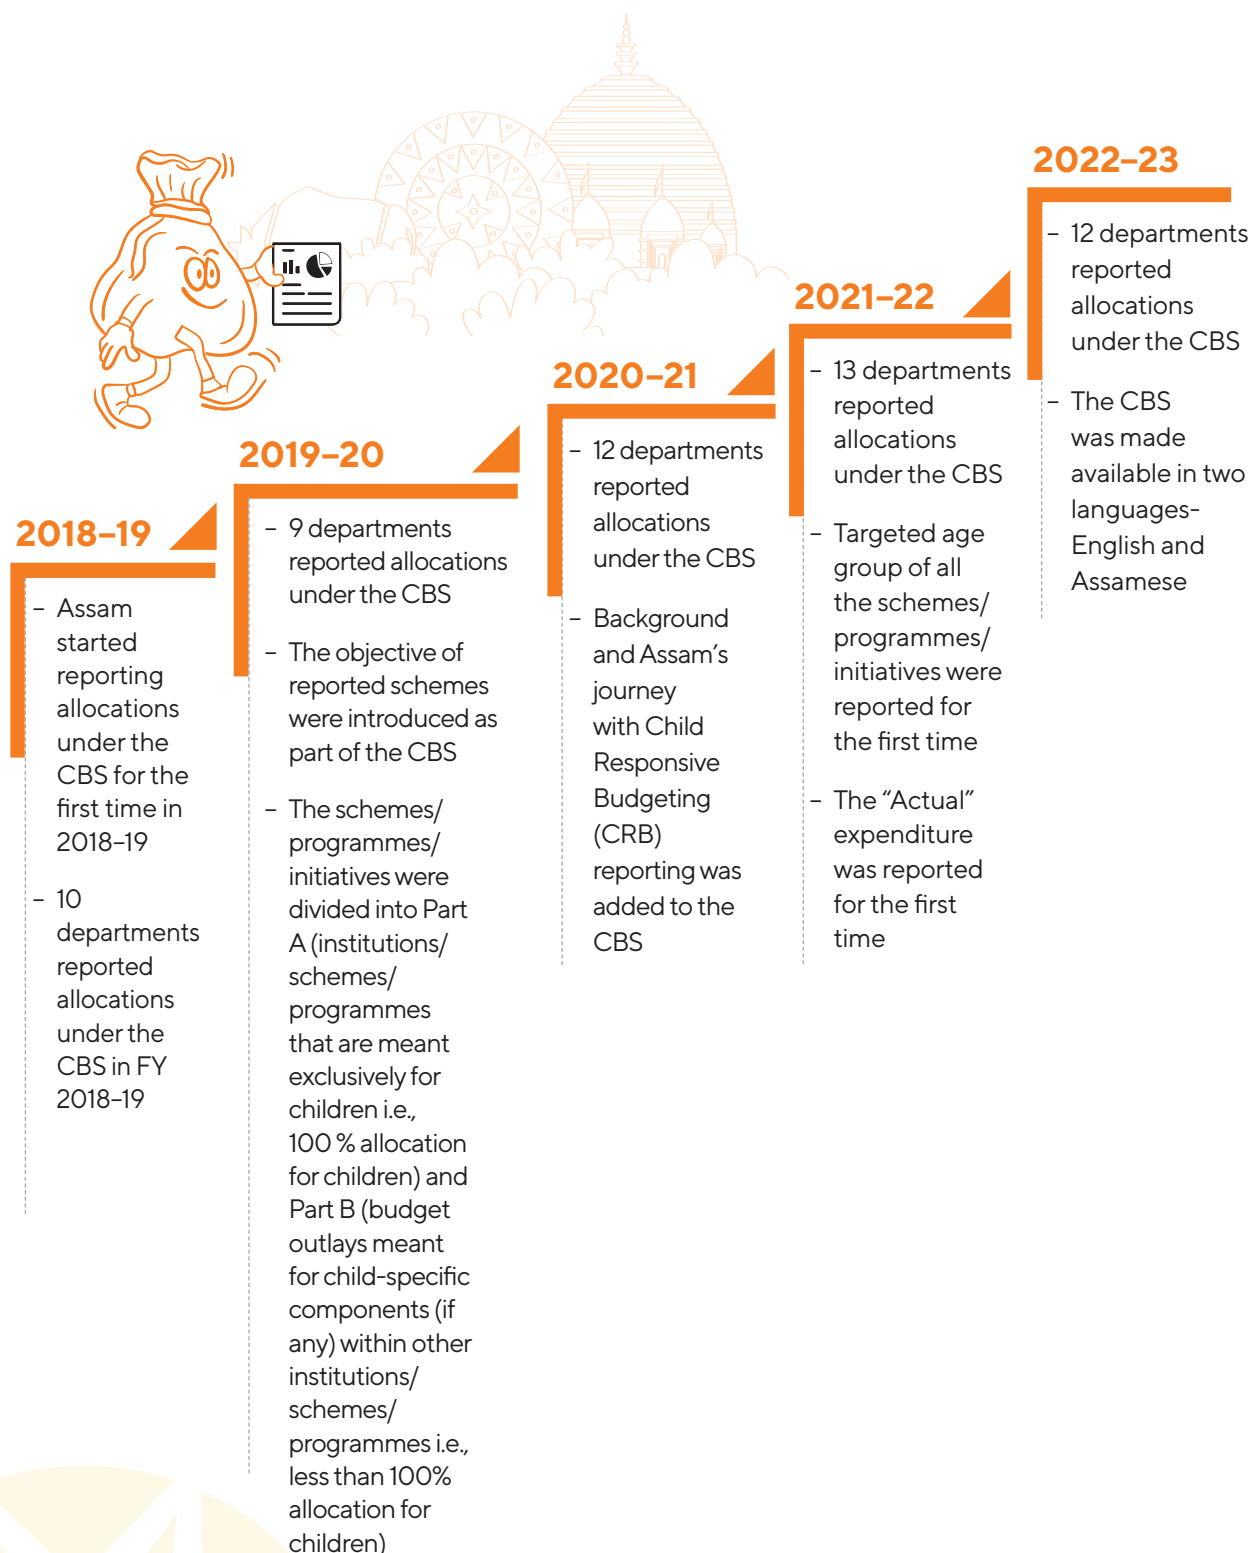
2018–19

– Assam started reporting allocations under the CBS for the first time in 2018–19

– 10 departments reported allocations under the CBS in FY 2018–19

2019–20

– 9 departments reported allocations under the CBS

– The objective of reported schemes were introduced as part of the CBS

– The schemes/ programmes/ initiatives were divided into Part A (institutions/ schemes/ programmes that are meant exclusively for children i.e., 100 % allocation for children) and Part B (budget outlays meant for child-specific components (if any) within other institutions/ schemes/ programmes i.e., less than 100% allocation for children)

2020–21

– 12 departments reported allocations under the CBS

– Background and Assam's journey with Child Responsive Budgeting (CRB) reporting was added to the CBS

2021–22

– 13 departments reported allocations under the CBS

– Targeted age group of all the schemes/ programmes/ initiatives were reported for the first time

– The "Actual" expenditure was reported for the first time

2022–23

– 12 departments reported allocations under the CBS

– The CBS was made available in two languages- English and Assamese